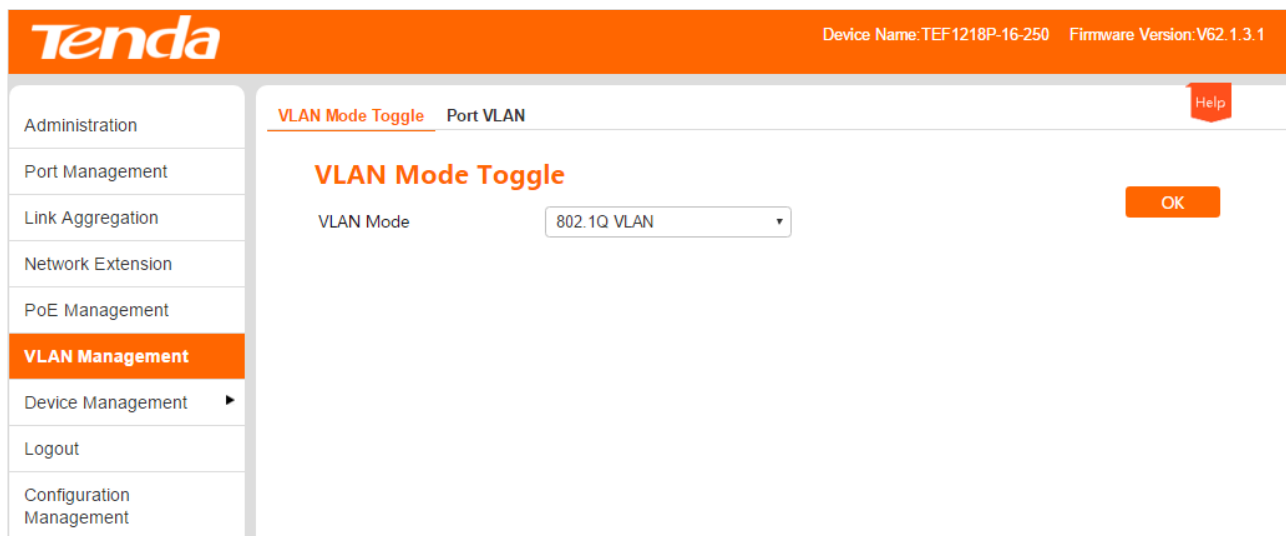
Tenda

Device Name:TEF1218P-16-250 Firmware Version:V62.1.3.1

Administration
Port Management
Link Aggregation
Network Extension
PoE Management
VLAN Management
Device Management
Logout
Configuration Management

VLAN Mode Toggle Port VLAN

Help

VLAN Mode Toggle

VLAN Mode 802.1Q VLAN

OK